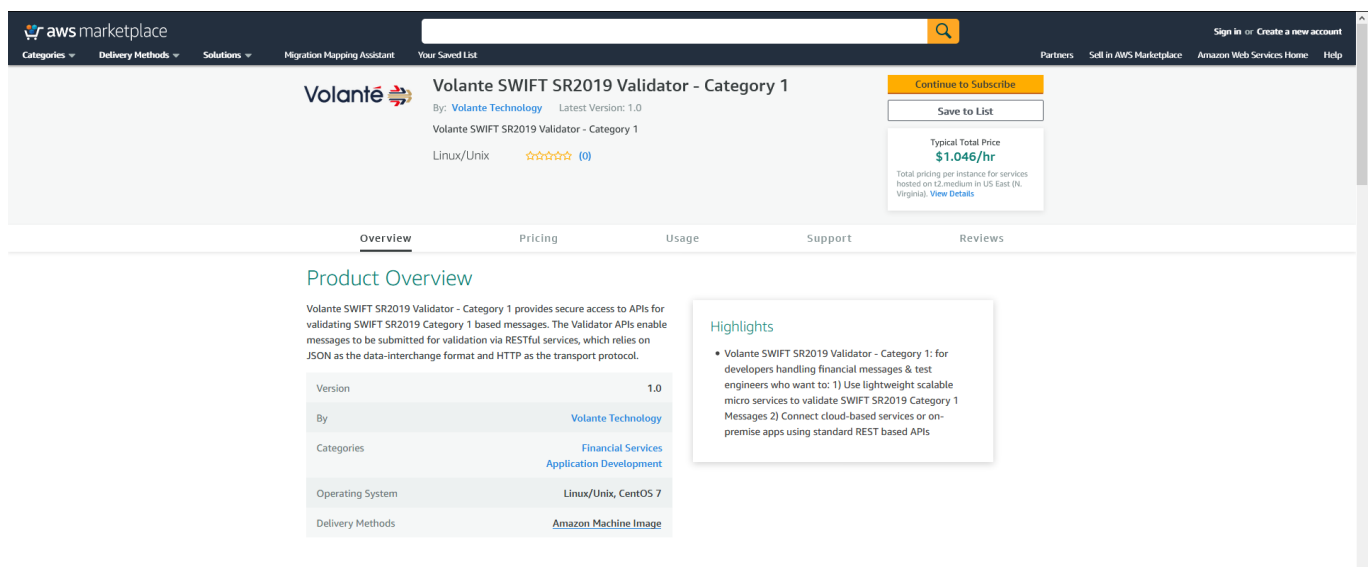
aws marketplace

Sign in or Create a new account

Categories Delivery Methods Solutions Migration Mapping Assistant Your Saved List

Partners Sell in AWS Marketplace Amazon Web Services Home Help

Volanté

Volante SWIFT SR2019 Validator - Category 1

By: Volante Technology Latest Version: 1.0

Volante SWIFT SR2019 Validator - Category 1

Linux/Unix (0)

Continue to Subscribe

Save to List

Typical Total Price
$1.046/hr
Total pricing per instance for services hosted on t2.medium in US East (N. Virginia). View Details

Overview Pricing Usage Support Reviews

Product Overview

Volante SWIFT SR2019 Validator - Category 1 provides secure access to APIs for validating SWIFT SR2019 Category 1 based messages. The Validator APIs enable messages to be submitted for validation via RESTful services, which relies on JSON as the data-interchange format and HTTP as the transport protocol.

| Version | 1.0 |
|---|---|
| By | Volante Technology |
| Categories | Financial Services Application Development |
| Operating System | Linux/Unix, CentOS 7 |
| Delivery Methods | Amazon Machine Image |

Highlights

• Volante SWIFT SR2019 Validator - Category 1: for developers handling financial messages & test engineers who want to: 1) Use lightweight scalable micro services to validate SWIFT SR2019 Category 1 Messages 2) Connect cloud-based services or on-premise apps using standard REST based APIs